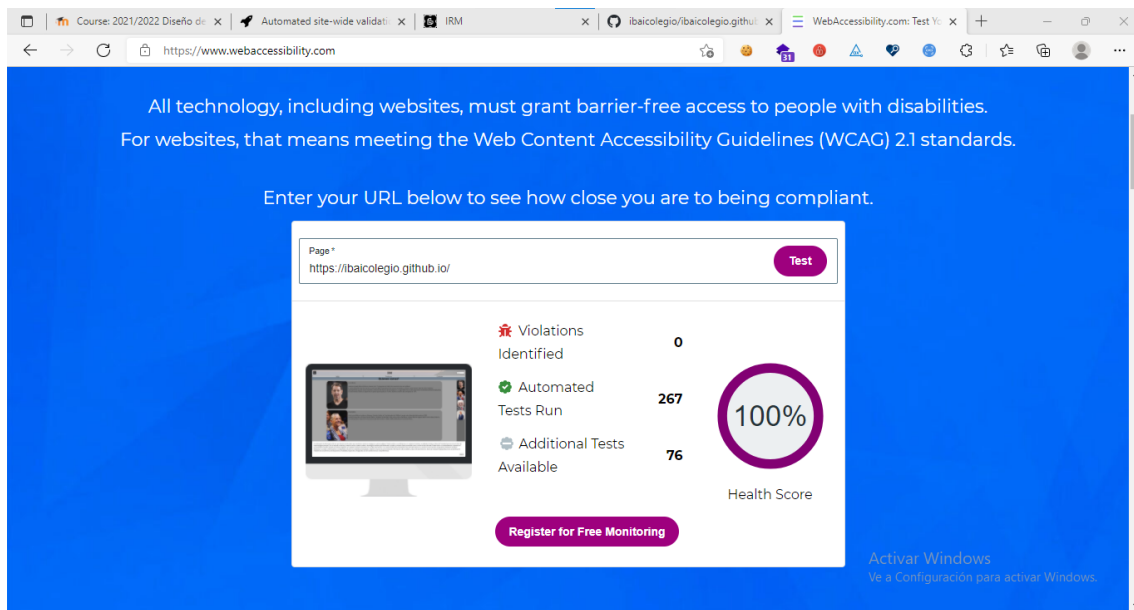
Course: 2021/2022 Diseño de ×
Automated site-wide validati ×
IRM ×
ibaicolegio/ibaicolegio.githu ×
WebAccessibility.com: Test Yo ×

https://www.webaccessibility.com

All technology, including websites, must grant barrier-free access to people with disabilities.
For websites, that means meeting the Web Content Accessibility Guidelines (WCAG) 2.1 standards.

Enter your URL below to see how close you are to being compliant.

Page *
https://ibaicolegio.github.io/
Test

Violations Identified 0
Automated Tests Run 267
Additional Tests Available 76

100%
Health Score

Register for Free Monitoring

Activar Windows
Ve a Configuración para activar Windows.